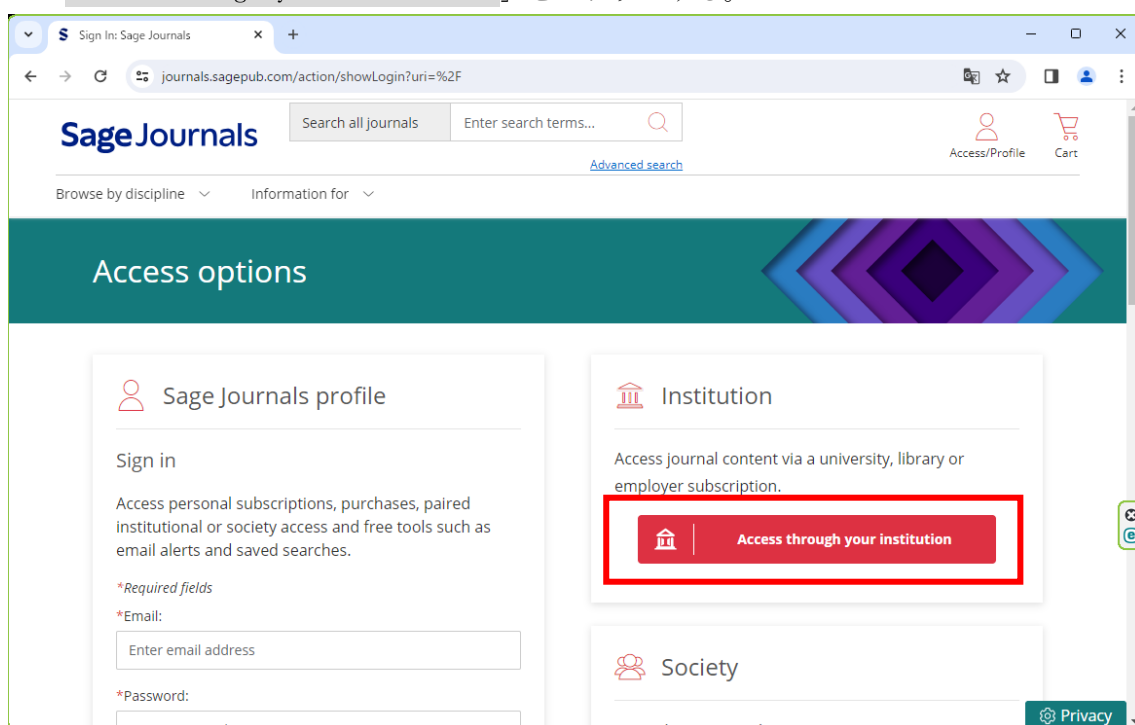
Sign In: Sage Journals

journals.sagepub.com/action/showLogin?uri=%2F

Sage Journals

Search all journals

Enter search terms...

Advanced search

Access/Profile

Cart

Browse by discipline

Information for

Access options

Sage Journals profile

Sign in

Access personal subscriptions, purchases, paired institutional or society access and free tools such as email alerts and saved searches.

*Required fields

*Email:

Enter email address

*Password:

Institution

Access journal content via a university, library or employer subscription.

Access through your institution

Society

Privacy